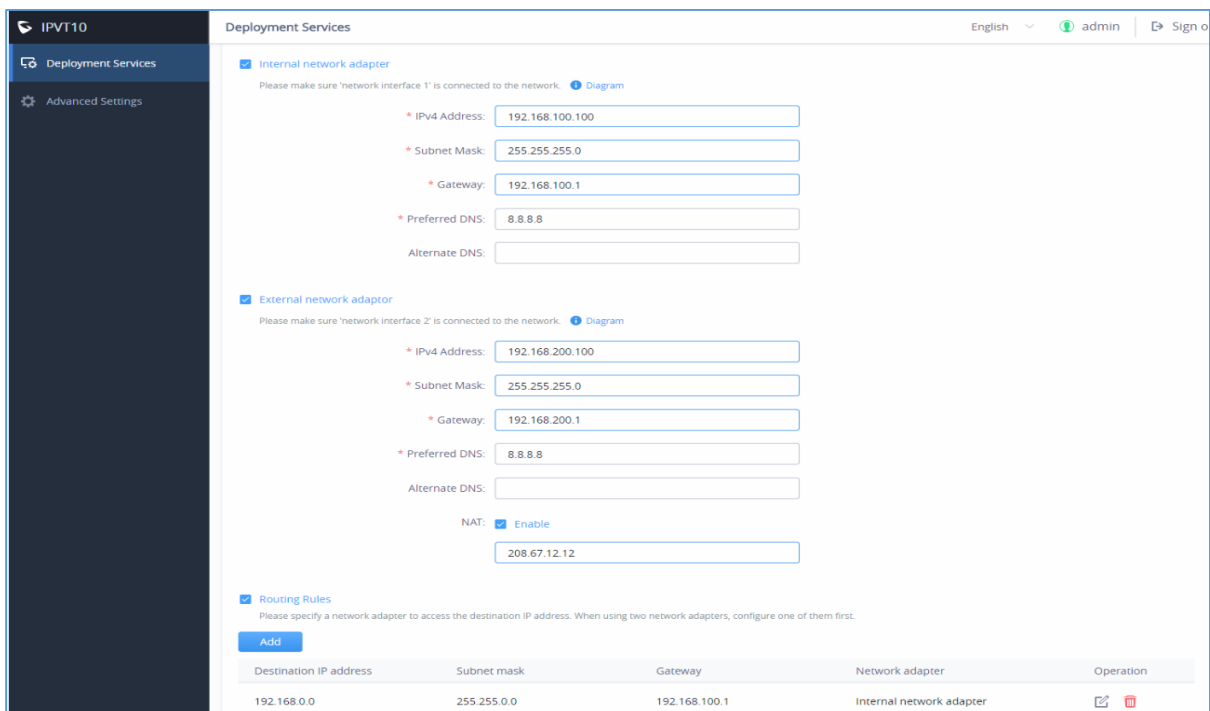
IPVT10

Deployment Services

Advanced Settings

Deployment Services

English admin Sign o

Internal network adapter

Please make sure 'network interface 1' is connected to the network. Diagram

* IPv4 Address: 192.168.100.100

* Subnet Mask: 255.255.255.0

* Gateway: 192.168.100.1

* Preferred DNS: 8.8.8.8

Alternate DNS:

External network adaptor

Please make sure 'network interface 2' is connected to the network. Diagram

* IPv4 Address: 192.168.200.100

* Subnet Mask: 255.255.255.0

* Gateway: 192.168.200.1

* Preferred DNS: 8.8.8.8

Alternate DNS:

NAT: Enable

208.67.12.12

Routing Rules

Please specify a network adapter to access the destination IP address. When using two network adapters, configure one of them first.

Add

| Destination IP address | Subnet mask | Gateway | Network adapter | Operation |
|---|---|---|---|---|
| 192.168.0.0 | 255.255.0.0 | 192.168.100.1 | Internal network adapter | |